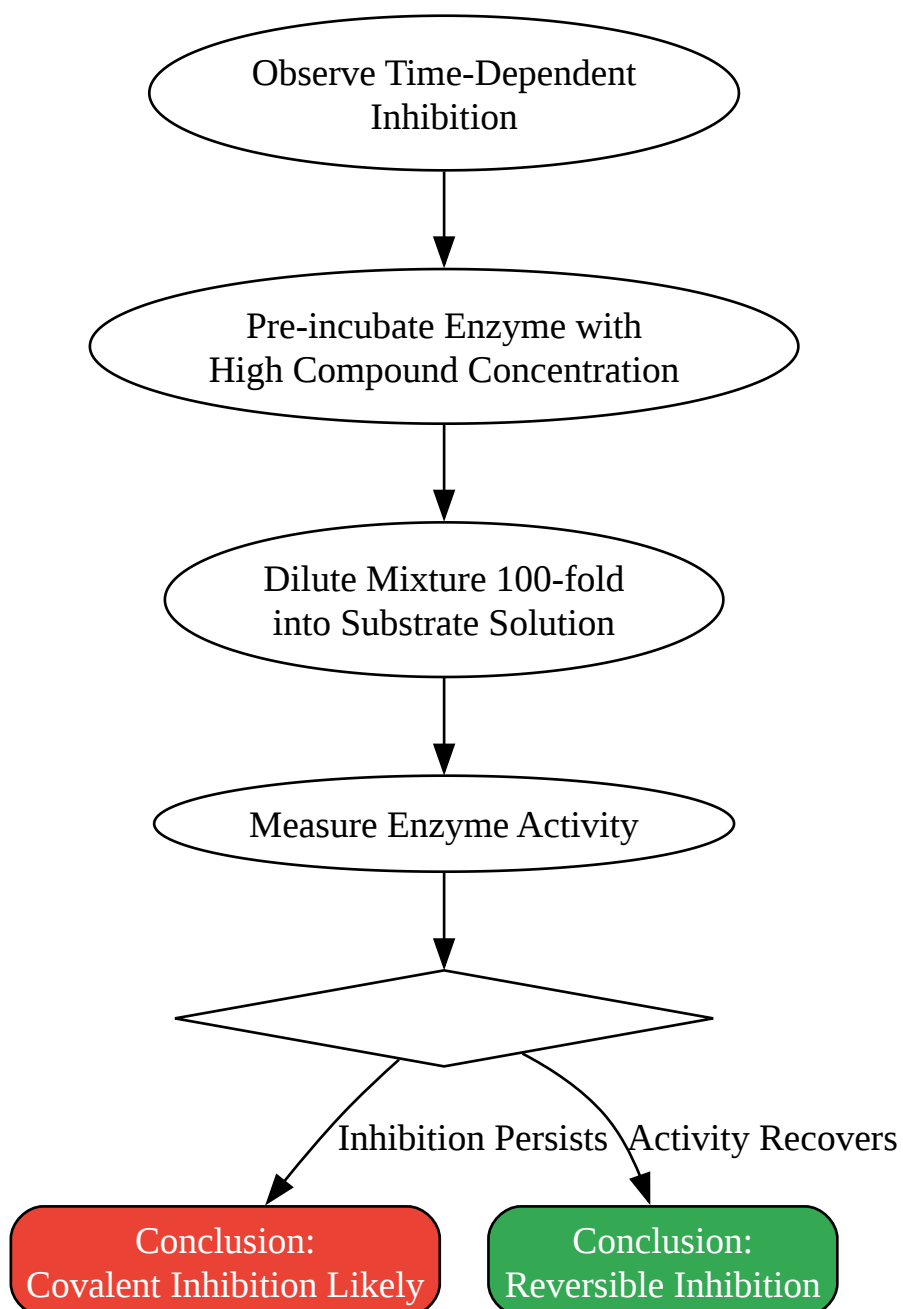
Observe Time-Dependent Inhibition

Pre-incubate Enzyme with High Compound Concentration

Dilute Mixture 100-fold into Substrate Solution

Measure Enzyme Activity

Inhibition Persists

Activity Recovers

Conclusion: Covalent Inhibition Likely

Conclusion: Reversible Inhibition